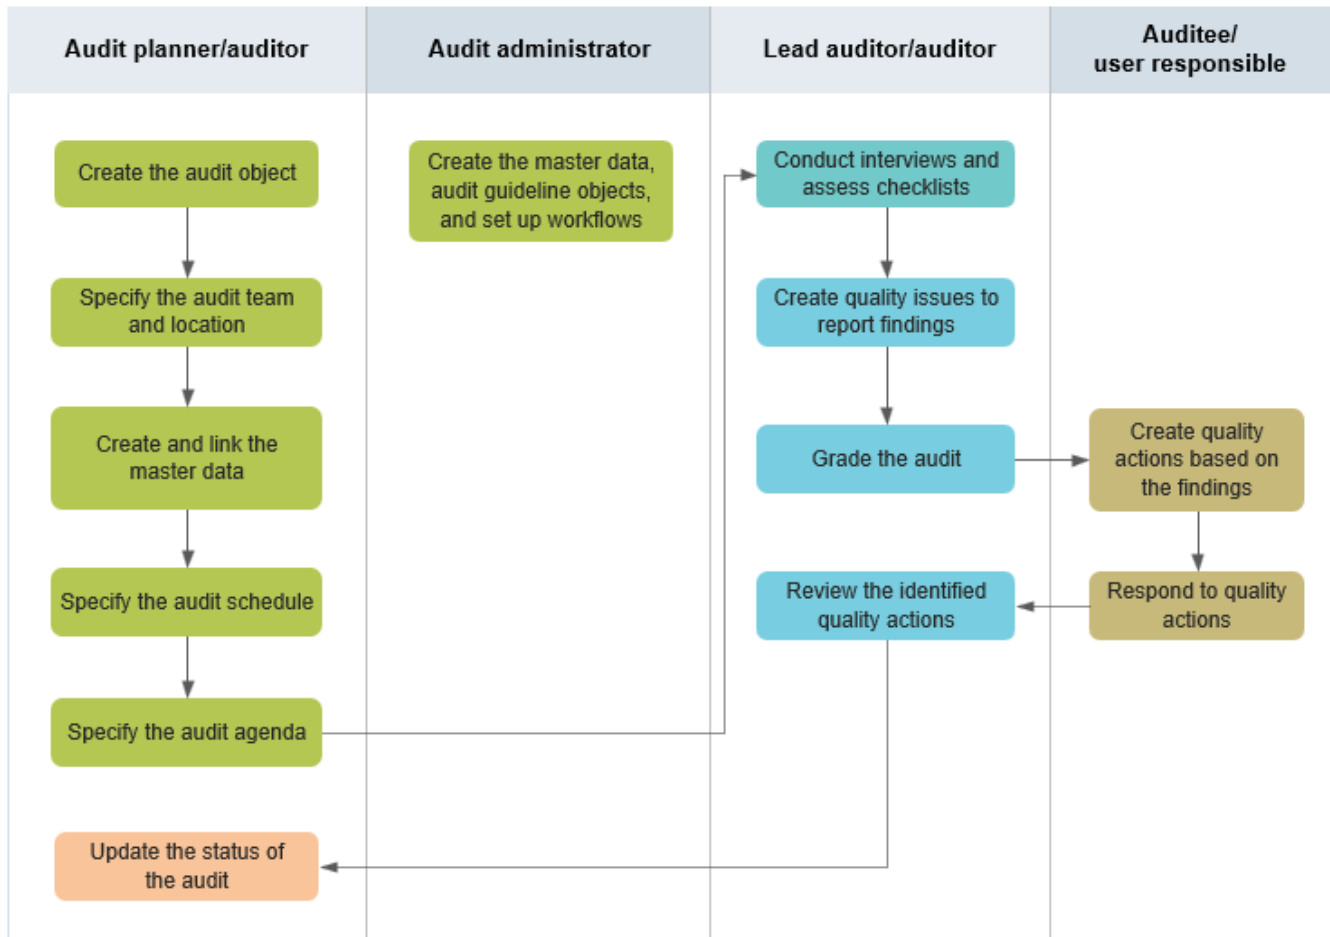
Audit planner/auditor

Audit administrator

Lead auditor/auditor

Auditee/ user responsible

Create the audit object

Specify the audit team and location

Create and link the master data

Specify the audit schedule

Specify the audit agenda

Update the status of the audit

Create the master data, audit guideline objects, and set up workflows

Conduct interviews and assess checklists

Create quality issues to report findings

Grade the audit

Review the identified quality actions

Create quality actions based on the findings

Respond to quality actions